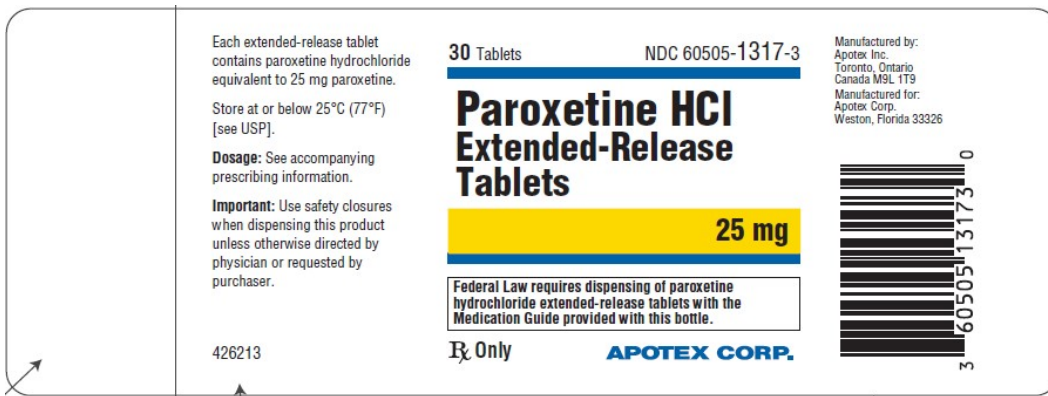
Each extended-release tablet contains paroxetine hydrochloride equivalent to 25 mg paroxetine.

Store at or below 25°C (77°F) [see USP].

**Dosage:** See accompanying prescribing information.

**Important:** Use safety closures when dispensing this product unless otherwise directed by physician or requested by purchaser.

426213

30 Tablets NDC 60505-1317-3

Paroxetine HCl Extended-Release Tablets

25 mg

Federal Law requires dispensing of paroxetine hydrochloride extended-release tablets with the Medication Guide provided with this bottle.

℞ Only

APOTEX CORP.

Manufactured by:
Apotex Inc.
Toronto, Ontario
Canada M9L 1T9
Manufactured for:
Apotex Corp.
Weston, Florida 33326

3 60505 13173 0